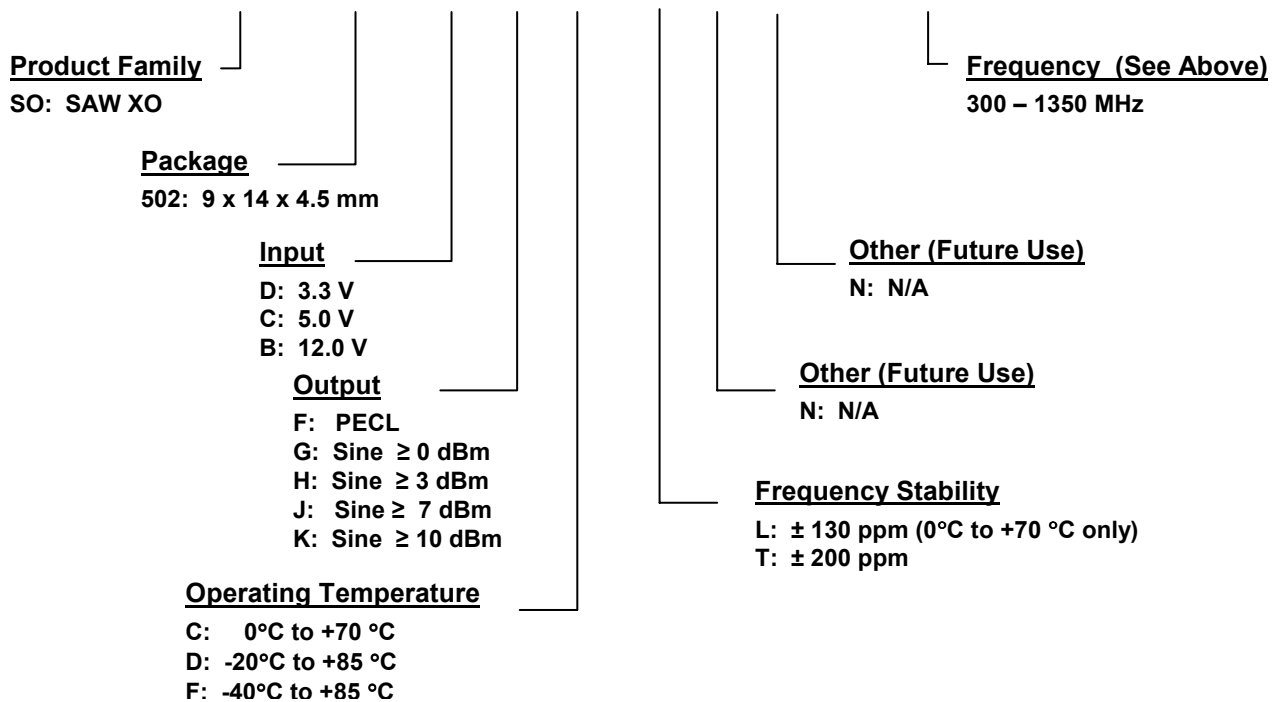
Product Family
SO: SAW XO

Package
502: 9 x 14 x 4.5 mm

Input
D: 3.3 V
C: 5.0 V
B: 12.0 V

Output
F: PECL
G: Sine ≥ 0 dBm
H: Sine ≥ 3 dBm
J: Sine ≥ 7 dBm
K: Sine ≥ 10 dBm

Operating Temperature
C: 0°C to +70 °C
D: -20°C to +85 °C
F: -40°C to +85 °C

Frequency (See Above)
300 – 1350 MHz

Other (Future Use)
N: N/A

Other (Future Use)
N: N/A

Frequency Stability
L: ± 130 ppm (0°C to +70 °C only)
T: ± 200 ppm